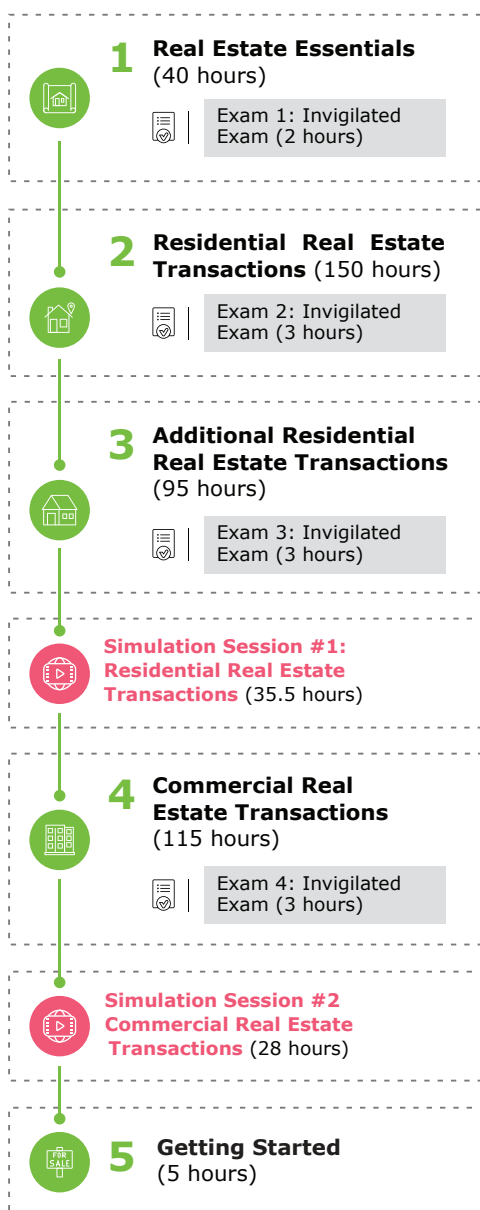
1 Real Estate Essentials (40 hours)

Exam 1: Invigilated Exam (2 hours)

2 Residential Real Estate Transactions (150 hours)

Exam 2: Invigilated Exam (3 hours)

3 Additional Residential Real Estate Transactions (95 hours)

Exam 3: Invigilated Exam (3 hours)

Simulation Session #1: Residential Real Estate Transactions (35.5 hours)

4 Commercial Real Estate Transactions (115 hours)

Exam 4: Invigilated Exam (3 hours)

Simulation Session #2 Commercial Real Estate Transactions (28 hours)

FOR SALE

5 Getting Started (5 hours)